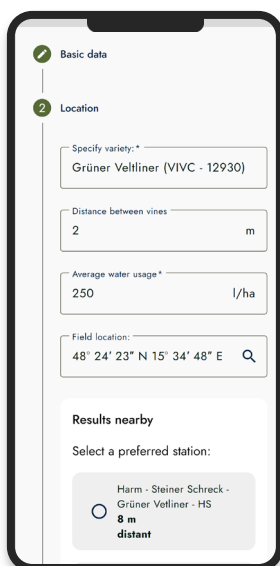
Basic data

2 Location

Specify variety: *
Grüner Veltliner (VIVC - 12930)

Distance between vines
2
m

Average water usage*
250
l/ha

Field location:
48° 24′ 23″ N 15° 34′ 48″ E

Results nearby

Select a preferred station:

Harm - Steiner Schreck - Grüner Vetliner - HS
8 m distant